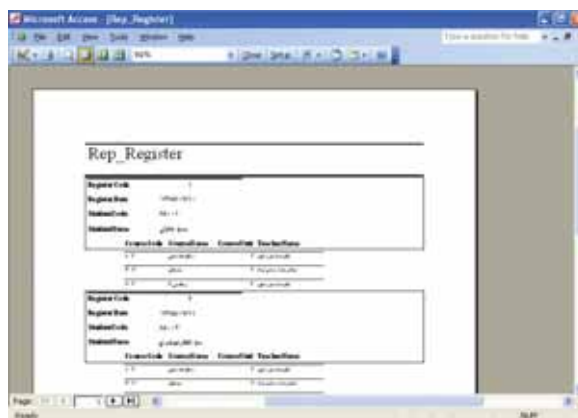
Microsoft Access - [Rep_Register]

File Edit View Tools Window Help

Type a question for help

Close Setup

Rep_Register

RegisterCode 1

RegisterDate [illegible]

StudentCode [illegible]

StudentName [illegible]

CourseCode CourseName CourseUnit TeacherName

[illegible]

RegisterCode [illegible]

RegisterDate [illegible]

StudentCode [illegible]

StudentName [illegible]

CourseCode CourseName CourseUnit TeacherName

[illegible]

Page: 1

Ready

NUM